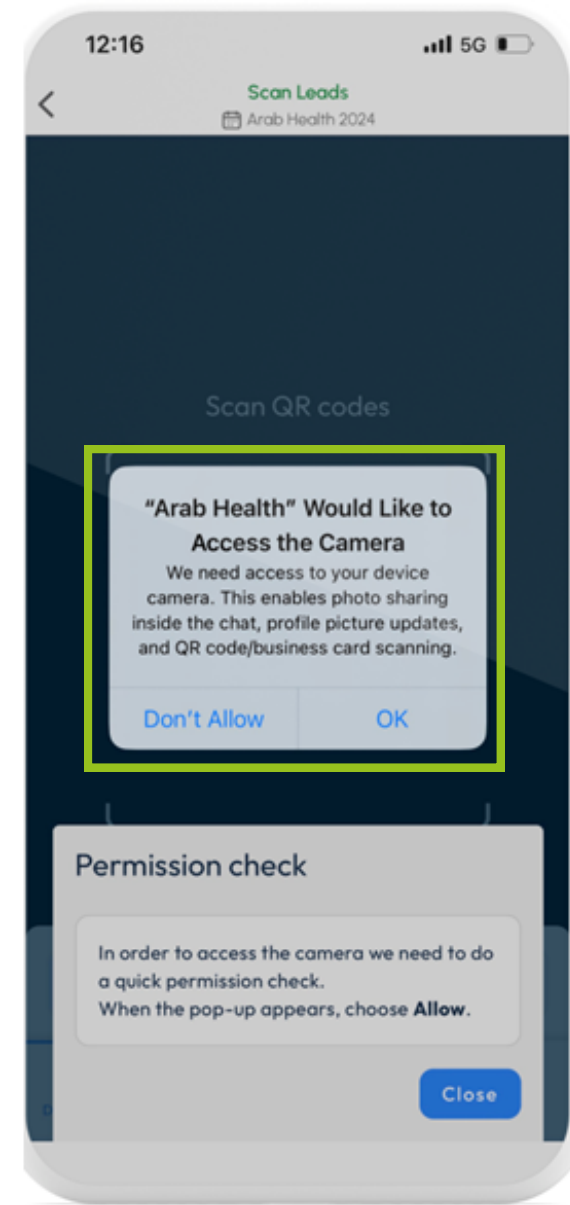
12:16

5G

Scan Leads

Arab Health 2024

Scan QR codes

"Arab Health" Would Like to Access the Camera

We need access to your device camera. This enables photo sharing inside the chat, profile picture updates, and QR code/business card scanning.

Don't Allow

OK

Permission check

In order to access the camera we need to do a quick permission check.
When the pop-up appears, choose **Allow**.

Close